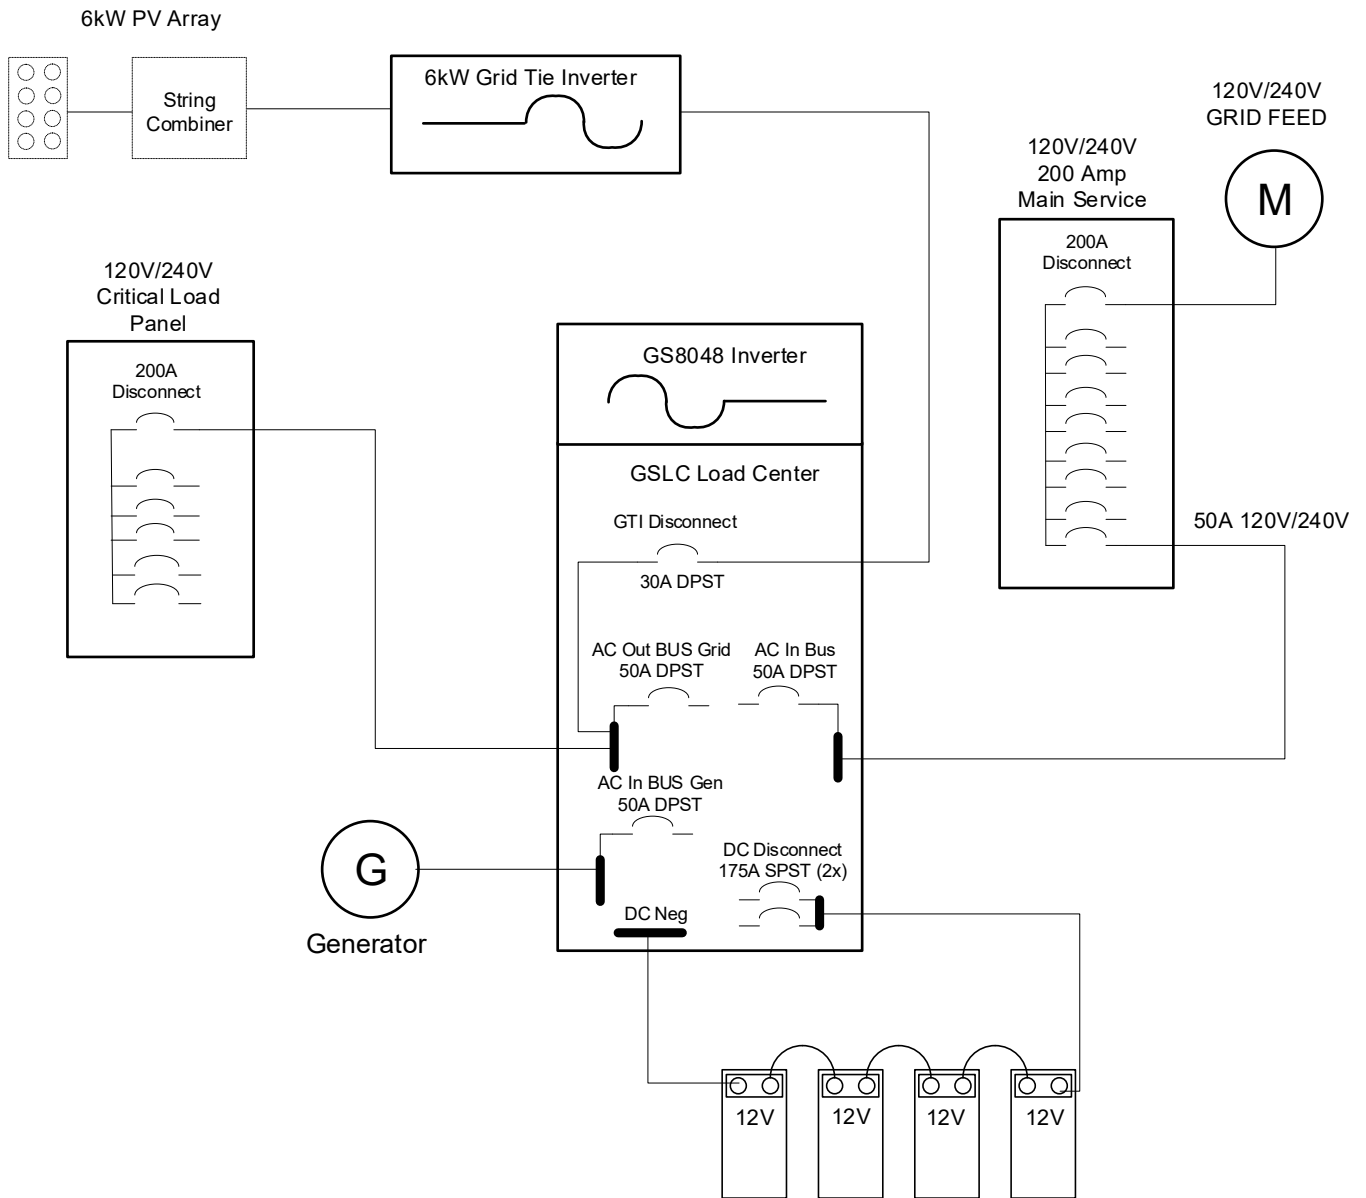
6kW PV Array

String Combiner

6kW Grid Tie Inverter

120V/240V GRID FEED

M

120V/240V 200 Amp Main Service

200A Disconnect

120V/240V Critical Load Panel

200A Disconnect

GS8048 Inverter

GSLC Load Center

GTI Disconnect

30A DPST

50A 120V/240V

AC Out BUS Grid 50A DPST

AC In Bus 50A DPST

AC In BUS Gen 50A DPST

G

Generator

DC Disconnect 175A SPST (2x)

DC Neg

12V

12V

12V

12V